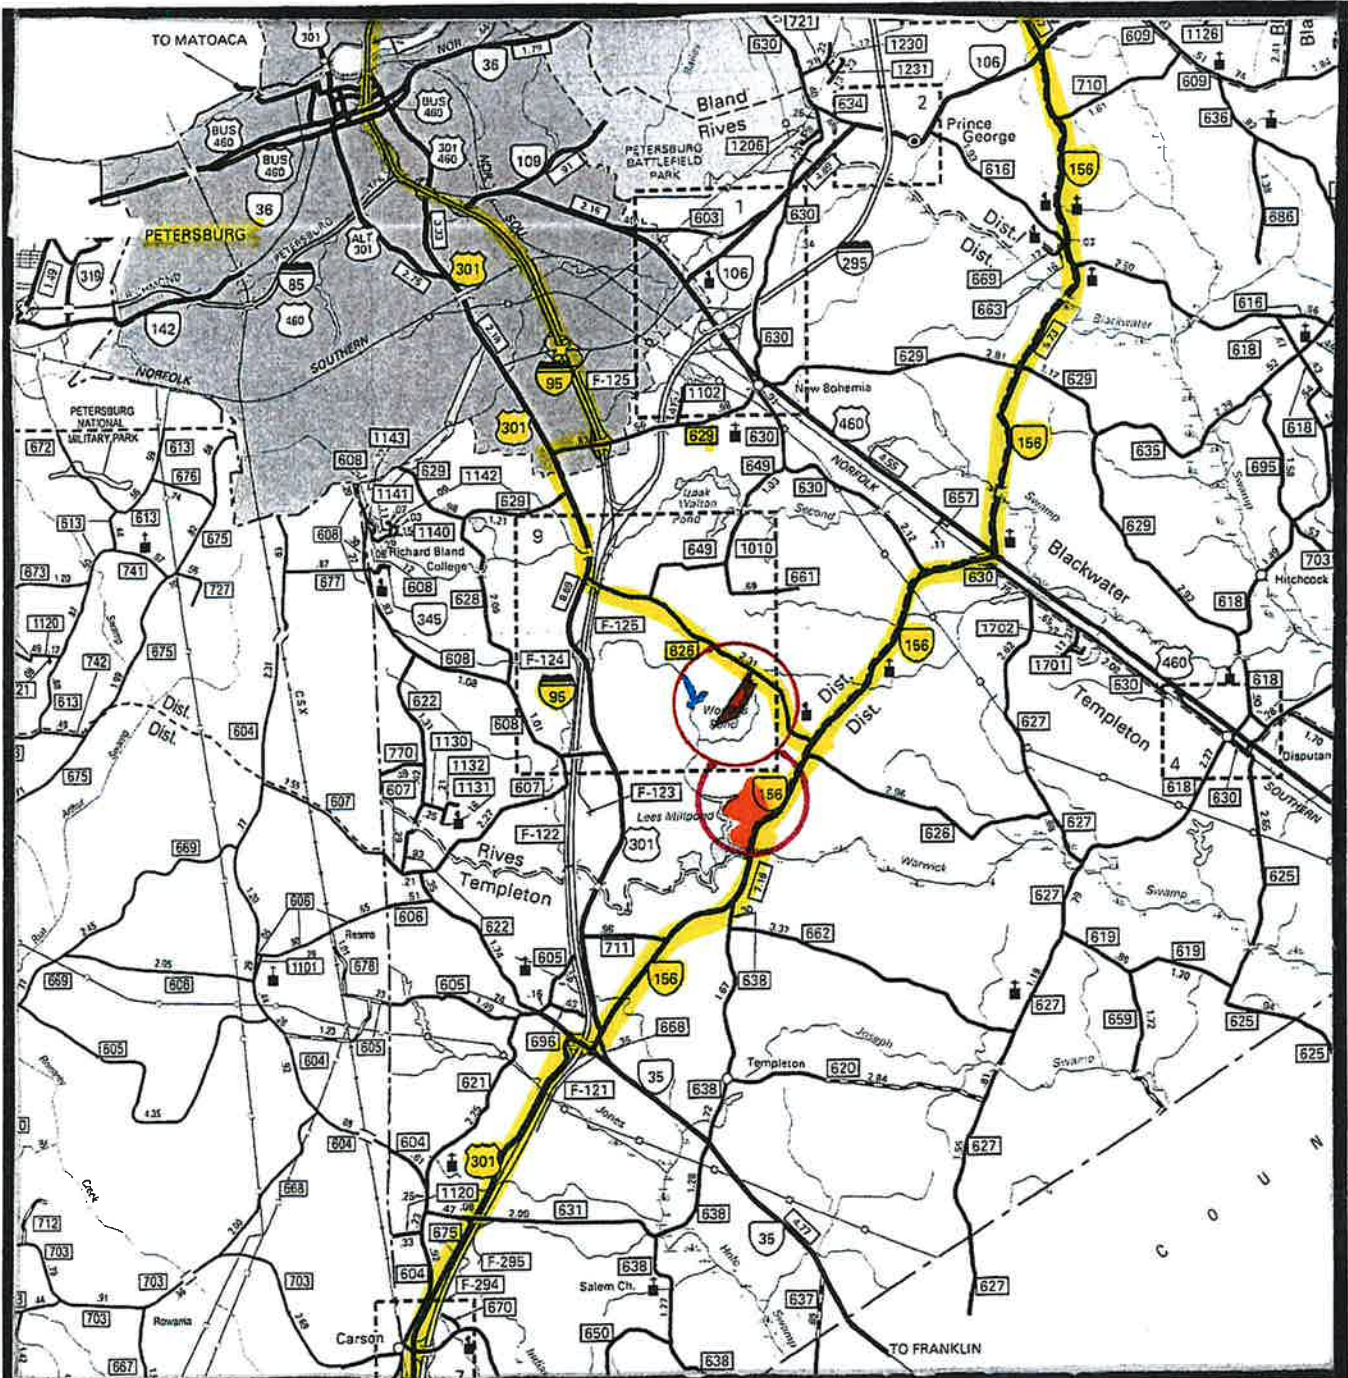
TO MATOACA
301
721
630
1230
1231
609
1126
Bla
NOR
1.79
36
106
609
BUS 460
Bland
634
2
710
BUS 460
Rives
Prince George
636
BUS 460
301 460
109
PETERSBURG BATTLEFIELD PARK
1206
616
156
36
603
1
630
686
PETERSBURG
ALT 301
301
106
295
Dist.
Dist.
669
319
85
663
616
142
460
630
Blackwater
618
SOUTHERN
NORFOLK
629
2.81
629
95
F-125
New Bohemia
1102
PETERSBURG NATIONAL MILITARY PARK
1143
629
630
460
156
618
672
613
301
649
NORFOLK
635
695
676
608
629
1142
630
657
1141
629
Izaak Walton Pond
Second
629
613
613
1140
9
649
1010
703
675
608
Richard Bland College
Swamp
Blackwater
Hitchcock
873
741
727
677
608
661
630
618
345
628
F-125
1702
1120
826
156
675
608
F-124
1701
460
742
630
618
21
613
95
Wards Pond
Dist.
Dist.
Templeton
622
608
Dist.
Dist.
604
627
770
1130
4
Disputanta
675
1132
607
1131
607
F-123
156
618
630
SOUTHERN
607
Lees Millpond
627
669
F-122
626
Rives
301
Warwick
Templeton
625
606
Swamp
627
606
622
662
619
619
Reams
711
669
606
1101
678
605
156
638
627
605
659
625
605
668
625
604
605
696
Joseph
Swamp
35
Templeton
620
621
638
F-121
Jones
627
604
301
COUN
668
1120
712
675
2.09
631
638
703
F-295
35
604
703
703
F-294
638
Salem Ch.
703
Rowanty
670
637
Carson
650
667
638
TO FRANKLIN
627